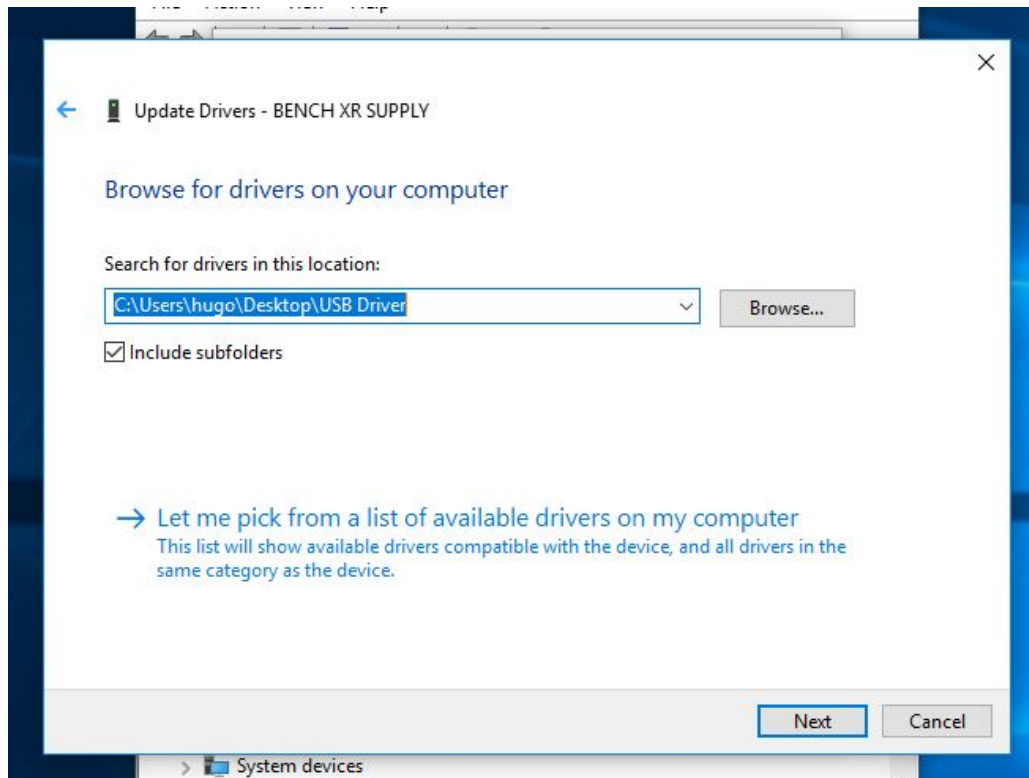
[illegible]

Update Drivers - BENCH XR SUPPLY

Browse for drivers on your computer

Search for drivers in this location:

C:\Users\hugo\Desktop\USB Driver

Browse...

Include subfolders

→ Let me pick from a list of available drivers on my computer
This list will show available drivers compatible with the device, and all drivers in the same category as the device.

Next Cancel

System devices